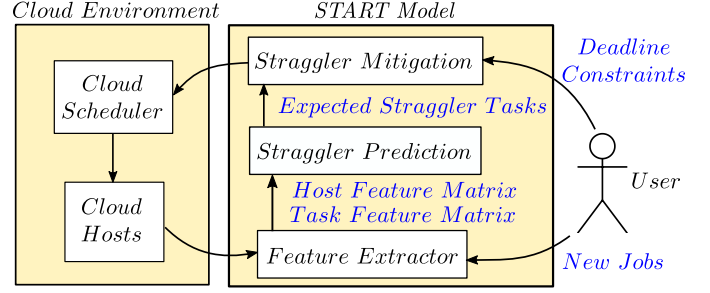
Cloud Environment

Cloud Scheduler

Cloud Hosts

START Model

Straggler Mitigation

Expected Straggler Tasks

Straggler Prediction

Host Feature Matrix
Task Feature Matrix

Feature Extractor

Deadline Constraints

User

New Jobs